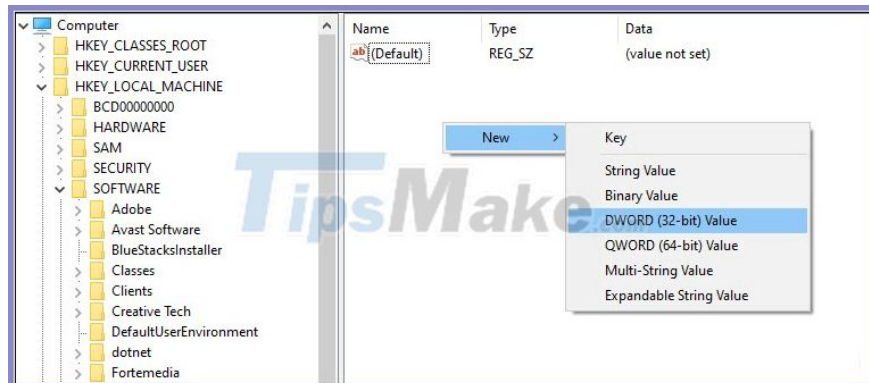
Computer
HKEY_CLASSES_ROOT
HKEY_CURRENT_USER
HKEY_LOCAL_MACHINE
BCD00000000
HARDWARE
SAM
SECURITY
SOFTWARE
Adobe
Avast Software
BlueStacksInstaller
Classes
Clients
Creative Tech
DefaultUserEnvironment
dotnet
Fortemedia

| Name | Type | Data |
|---|---|---|
| ab (Default) | REG_SZ | (value not set) |

New >

Key
String Value
Binary Value
DWORD (32-bit) Value
QWORD (64-bit) Value
Multi-String Value
Expandable String Value

TipsMake